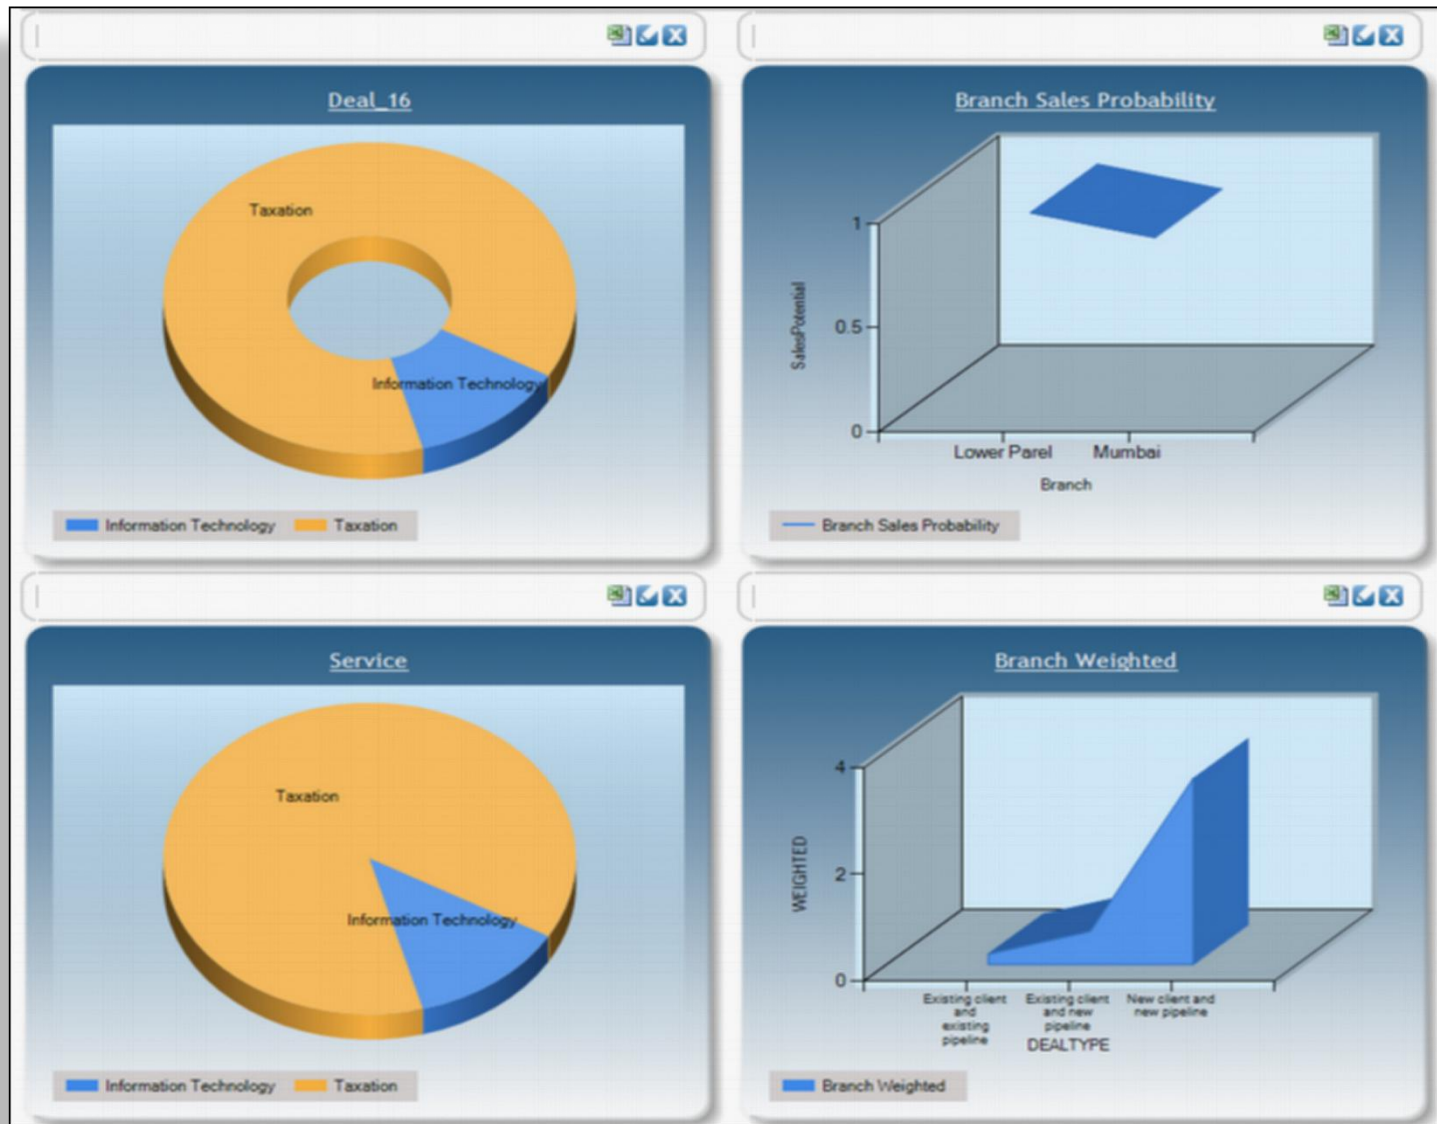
Deal_16

Taxation

Information Technology

Information Technology Taxation

Branch Sales Probability

1

0.5

0

SalesPotential

Lower Parel Mumbai

Branch

Branch Sales Probability

Service

Taxation

Information Technology

Information Technology Taxation

Branch Weighted

4

2

0

WEIGHTED

Existing client and existing pipeline Existing client and new pipeline New client and new pipeline

DEALTYPE

Branch Weighted